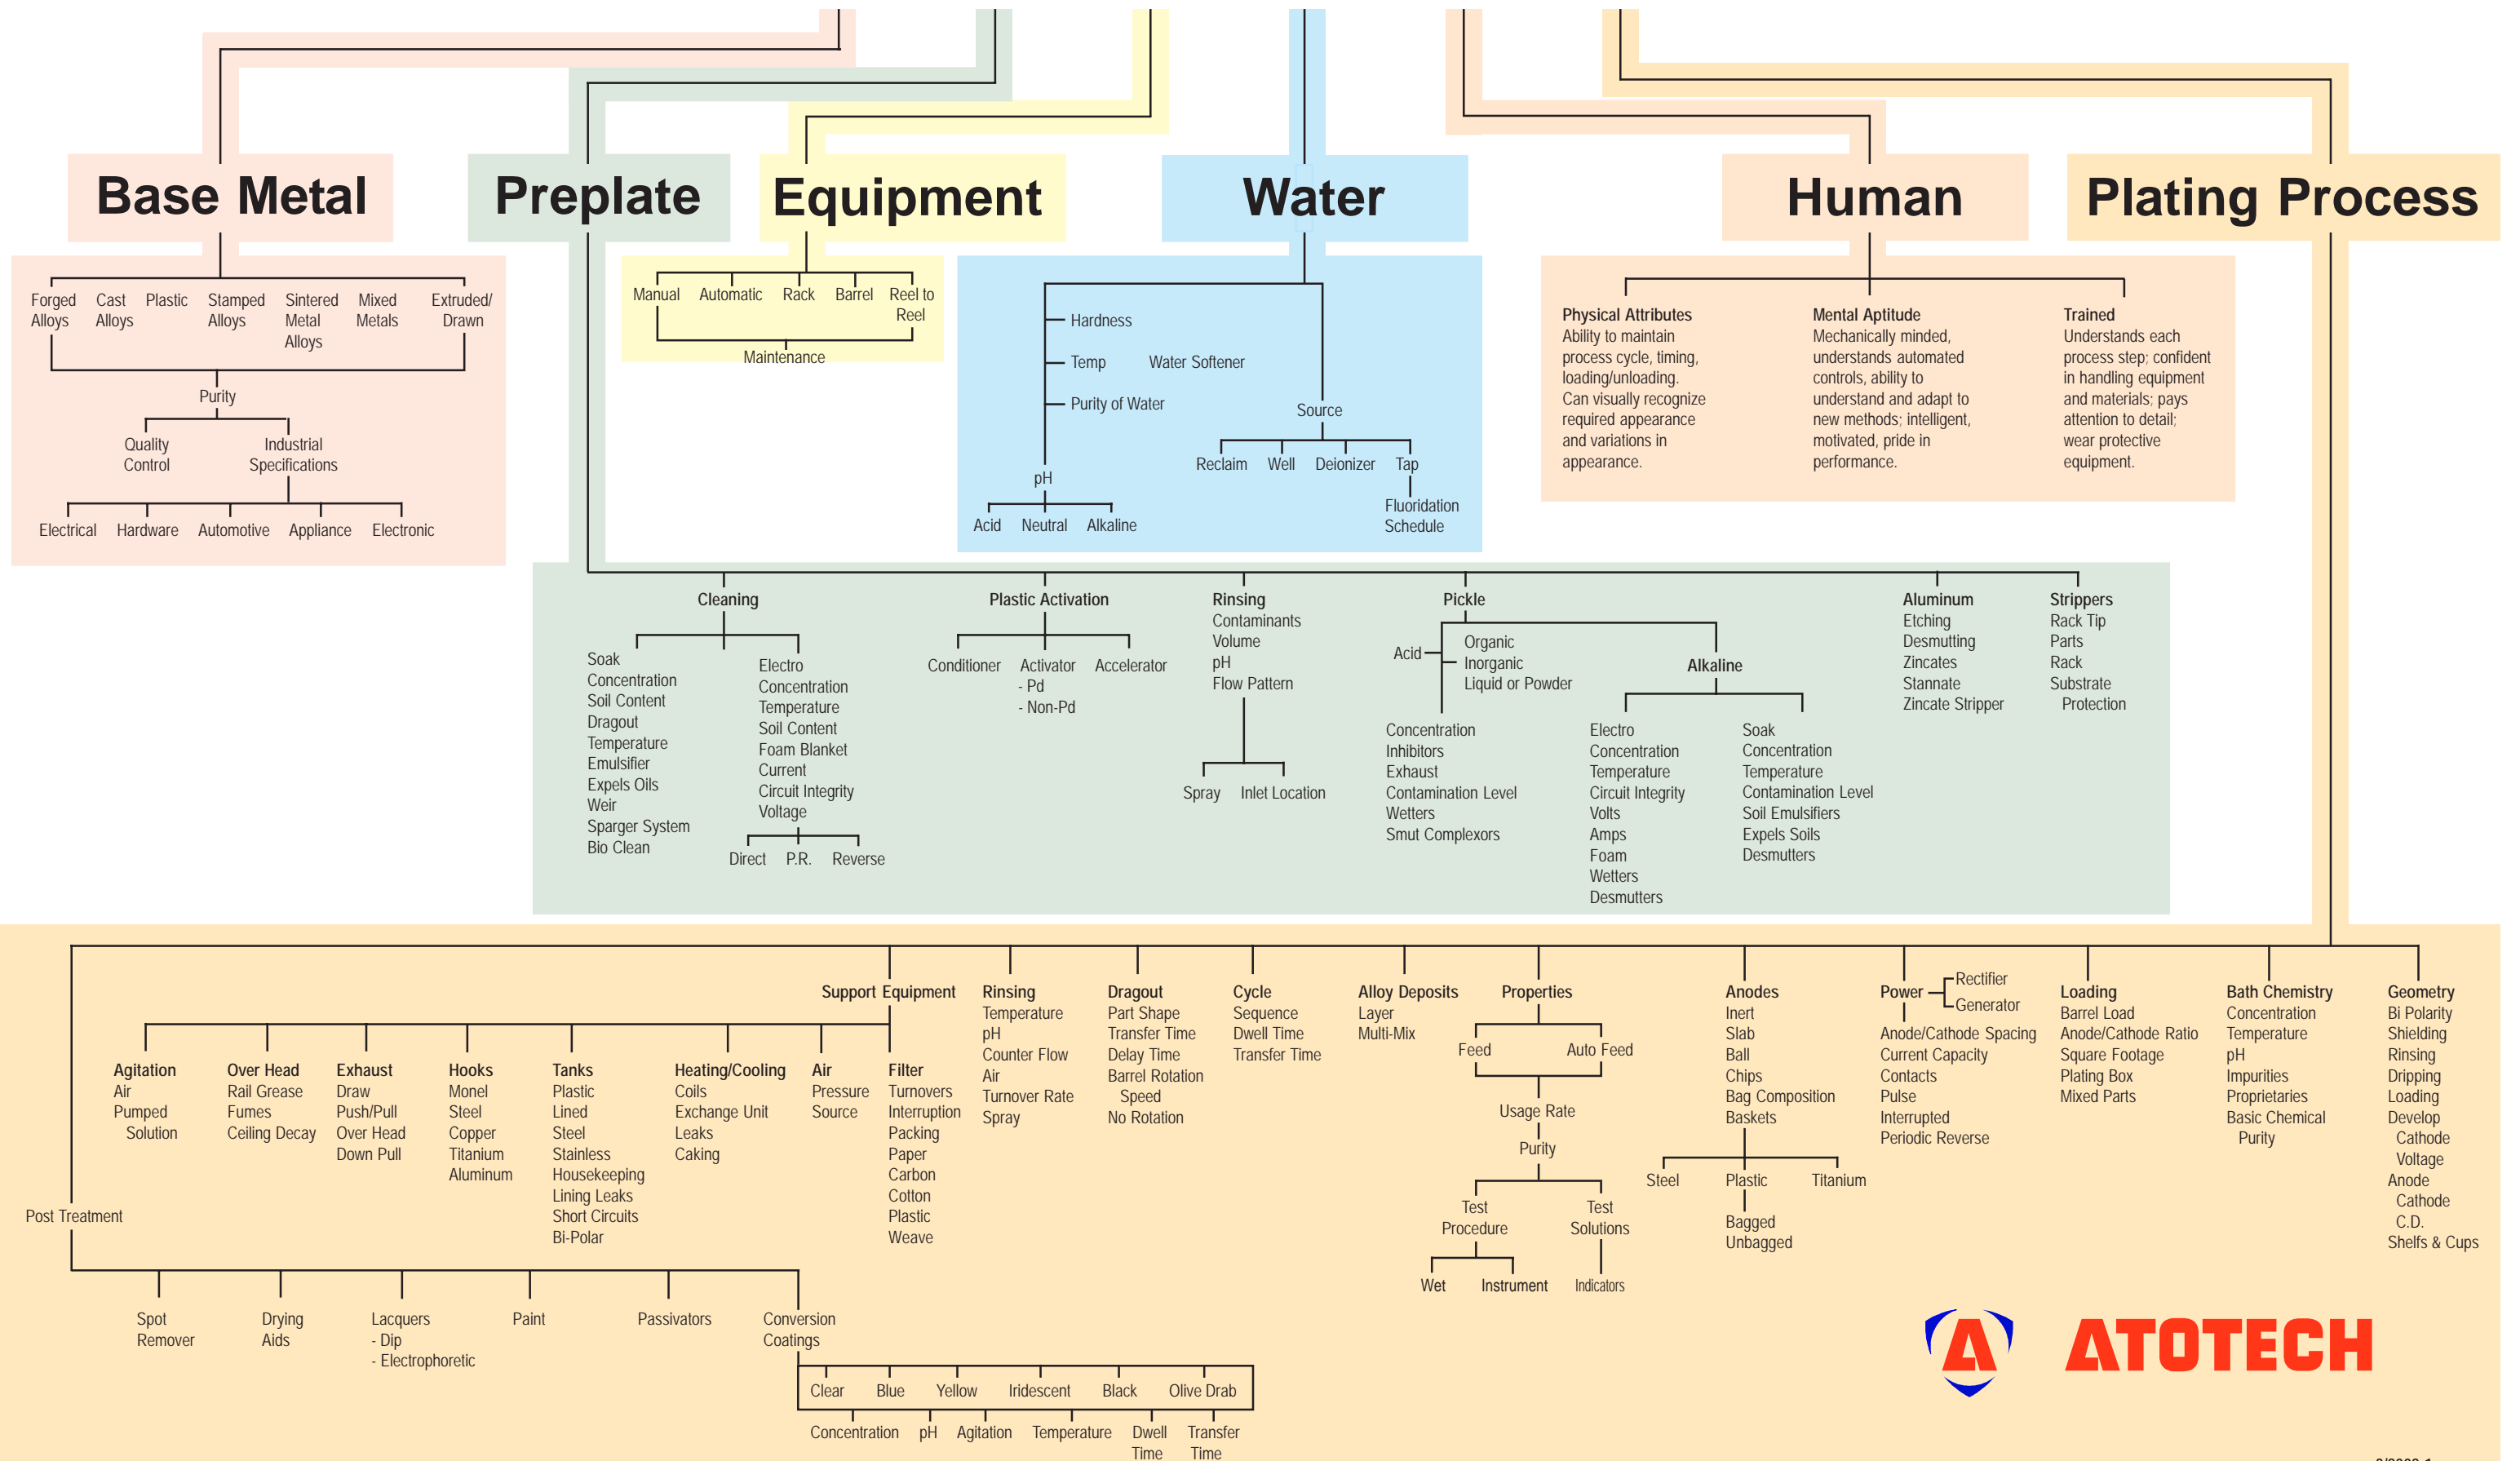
Base Metal
Preplate
Equipment
Water
Human
Plating Process

Forged Alloys
Cast Alloys
Plastic
Stamped Alloys
Sintered Metal Alloys
Mixed Metals
Extruded/ Drawn
Purity
Quality Control
Industrial Specifications
Electrical
Hardware
Automotive
Appliance
Electronic

Manual
Automatic
Rack
Barrel
Reel to Reel
Maintenance

Hardness
Temp
Water Softener
Purity of Water
Source
pH
Reclaim
Well
Deionizer
Tap
Fluoridation Schedule
Acid
Neutral
Alkaline

Physical Attributes
Ability to maintain process cycle, timing, loading/unloading. Can visually recognize required appearance and variations in appearance.

Mental Aptitude
Mechanically minded, understands automated controls, ability to understand and adapt to new methods; intelligent, motivated, pride in performance.

Trained
Understands each process step; confident in handling equipment and materials; pays attention to detail; wear protective equipment.

Cleaning
Soak
Concentration
Soil Content
Dragout
Temperature
Emulsifier
Expels Oils
Weir
Sparger System
Bio Clean
Electro
Concentration
Temperature
Soil Content
Foam Blanket
Current
Circuit Integrity
Voltage
Direct
P.R.
Reverse

Plastic Activation
Conditioner
Activator
- Pd
- Non-Pd
Accelerator

Rinsing
Contaminants
Volume
pH
Flow Pattern
Spray
Inlet Location

Pickle
Acid
Organic
Inorganic
Liquid or Powder
Concentration
Inhibitors
Exhaust
Contamination Level
Wetters
Smut Complexors
Alkaline
Electro
Concentration
Temperature
Circuit Integrity
Volts
Amps
Foam
Wetters
Desmutters
Soak
Concentration
Temperature
Contamination Level
Soil Emulsifiers
Expels Soils
Desmutters

Aluminum
Etching
Desmutting
Zincates
Stannate
Zincate Stripper

Strippers
Rack Tip
Parts
Rack
Substrate Protection

Support Equipment
Agitation
Air
Pumped Solution
Over Head
Rail Grease
Fumes
Ceiling Decay
Exhaust
Draw
Push/Pull
Over Head
Down Pull
Hooks
Monel
Steel
Copper
Titanium
Aluminum
Tanks
Plastic
Lined
Steel
Stainless
Housekeeping
Lining Leaks
Short Circuits
Bi-Polar
Heating/Cooling
Coils
Exchange Unit
Leaks
Caking
Air
Pressure
Source
Filter
Turnovers
Interruption
Packing
Paper
Carbon
Cotton
Plastic
Weave

Rinsing
Temperature
pH
Counter Flow
Air
Turnover Rate
Spray

Dragout
Part Shape
Transfer Time
Delay Time
Barrel Rotation Speed
No Rotation

Cycle
Sequence
Dwell Time
Transfer Time

Alloy Deposits
Layer
Multi-Mix

Properties
Feed
Auto Feed
Usage Rate
Purity
Test Procedure
Test Solutions
Wet
Instrument
Indicators

Anodes
Inert
Slab
Ball
Chips
Bag Composition
Baskets
Steel
Plastic
Titanium
Bagged
Unbagged

Power
Rectifier
Generator
Anode/Cathode Spacing
Current Capacity
Contacts
Pulse
Interrupted
Periodic Reverse

Loading
Barrel Load
Anode/Cathode Ratio
Square Footage
Plating Box
Mixed Parts

Bath Chemistry
Concentration
Temperature
pH
Impurities
Proprietaries
Basic Chemical Purity

Geometry
Bi Polarity
Shielding
Rinsing
Dripping
Loading
Develop
Cathode
Voltage
Anode
Cathode
C.D.
Shelfs & Cups

Post Treatment
Spot Remover
Drying Aids
Lacquers
- Dip
- Electrophoretic
Paint
Passivators
Conversion Coatings
Clear
Blue
Yellow
Iridescent
Black
Olive Drab
Concentration
pH
Agitation
Temperature
Dwell Time
Transfer Time

ATOTECH